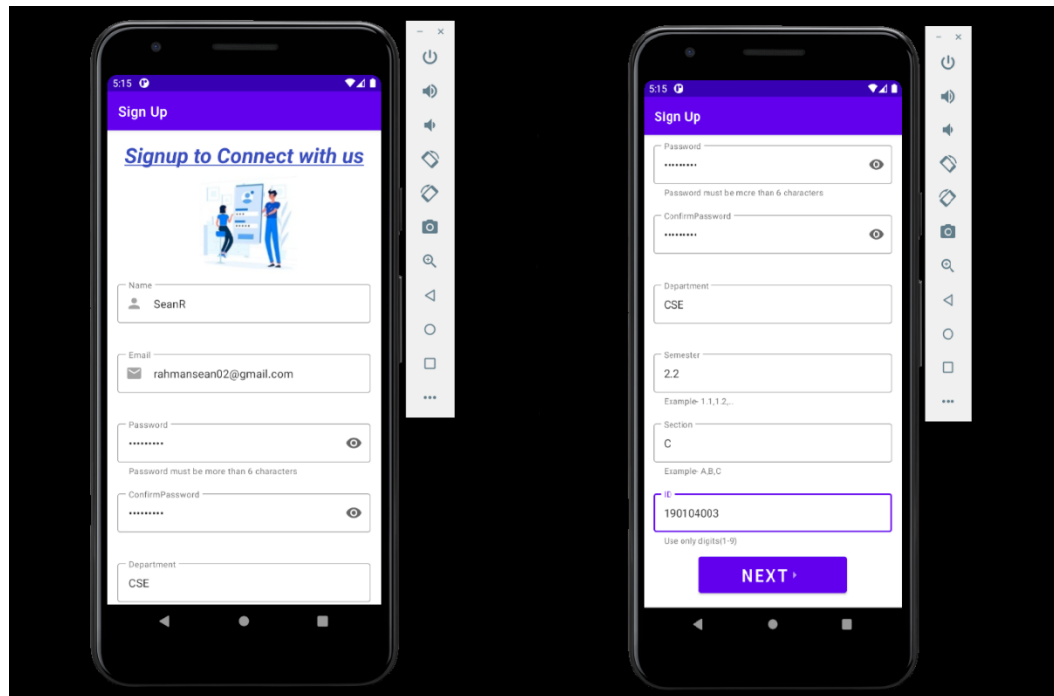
5:15

Sign Up

Signup to Connect with us

Name
SeanR

Email
rahmansean02@gmail.com

Password
•••••••••
Password must be more than 6 characters

ConfirmPassword
•••••••••

Department
CSE

5:15

Sign Up

Password
•••••••••
Password must be more than 6 characters

ConfirmPassword
•••••••••

Department
CSE

Semester
2.2
Example- 1.1,1.2,..

Section
C
Example- A,B,C

ID
190104003
Use only digits(1-9)

NEXT